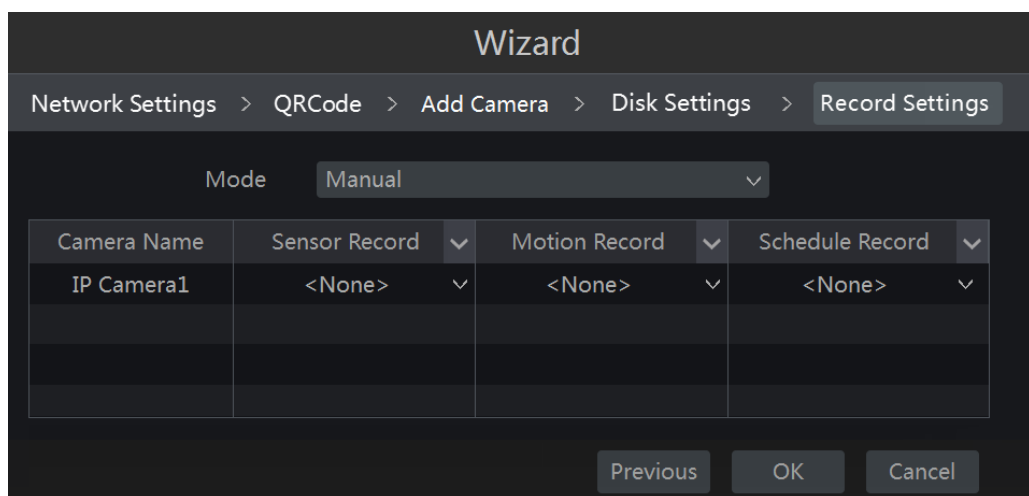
Wizard

Network Settings > QRCode > Add Camera > Disk Settings > Record Settings

Mode Manual

| Camera Name | Sensor Record | Motion Record | Schedule Record |
|---|---|---|---|
| IP Camera1 | <None> | <None> | <None> |
| | | | |
| | | | |
| | | | |

Previous OK Cancel